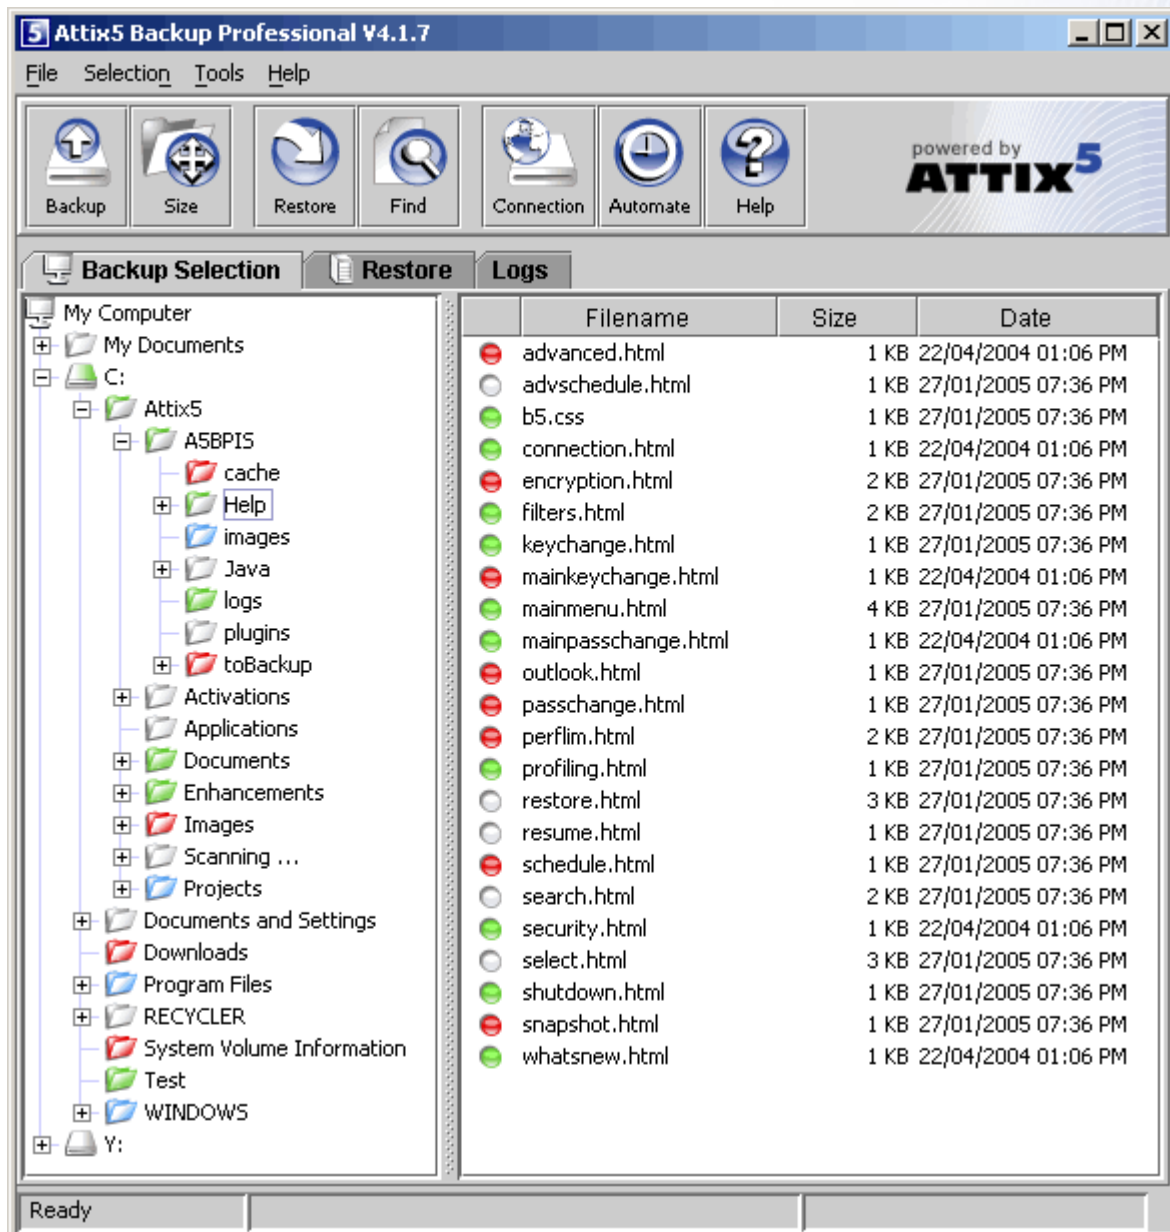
Attix5 Backup Professional V4.1.7

File Selection Tools Help

Backup Size Restore Find Connection Automate Help

powered by ATTIX5

Backup Selection Restore Logs

My Computer
My Documents
C:
Attix5
A5BPIS
cache
Help
images
Java
logs
plugins
toBackup
Activations
Applications
Documents
Enhancements
Images
Scanning ...
Projects
Documents and Settings
Downloads
Program Files
RECYCLER
System Volume Information
Test
WINDOWS
Y:

| | Filename | Size | Date |
|---|---|---|---|
| | advanced.html | 1 KB | 22/04/2004 01:06 PM |
| | advschedule.html | 1 KB | 27/01/2005 07:36 PM |
| | b5.css | 1 KB | 27/01/2005 07:36 PM |
| | connection.html | 1 KB | 22/04/2004 01:06 PM |
| | encryption.html | 2 KB | 27/01/2005 07:36 PM |
| | filters.html | 2 KB | 27/01/2005 07:36 PM |
| | keychange.html | 1 KB | 27/01/2005 07:36 PM |
| | mainkeychange.html | 1 KB | 22/04/2004 01:06 PM |
| | mainmenu.html | 4 KB | 27/01/2005 07:36 PM |
| | mainpasschange.html | 1 KB | 22/04/2004 01:06 PM |
| | outlook.html | 1 KB | 27/01/2005 07:36 PM |
| | passchange.html | 1 KB | 27/01/2005 07:36 PM |
| | perflim.html | 2 KB | 27/01/2005 07:36 PM |
| | profiling.html | 1 KB | 27/01/2005 07:36 PM |
| | restore.html | 3 KB | 27/01/2005 07:36 PM |
| | resume.html | 1 KB | 27/01/2005 07:36 PM |
| | schedule.html | 1 KB | 27/01/2005 07:36 PM |
| | search.html | 2 KB | 27/01/2005 07:36 PM |
| | security.html | 1 KB | 22/04/2004 01:06 PM |
| | select.html | 3 KB | 27/01/2005 07:36 PM |
| | shutdown.html | 1 KB | 27/01/2005 07:36 PM |
| | snapshot.html | 1 KB | 27/01/2005 07:36 PM |
| | whatsnew.html | 1 KB | 22/04/2004 01:06 PM |

Ready